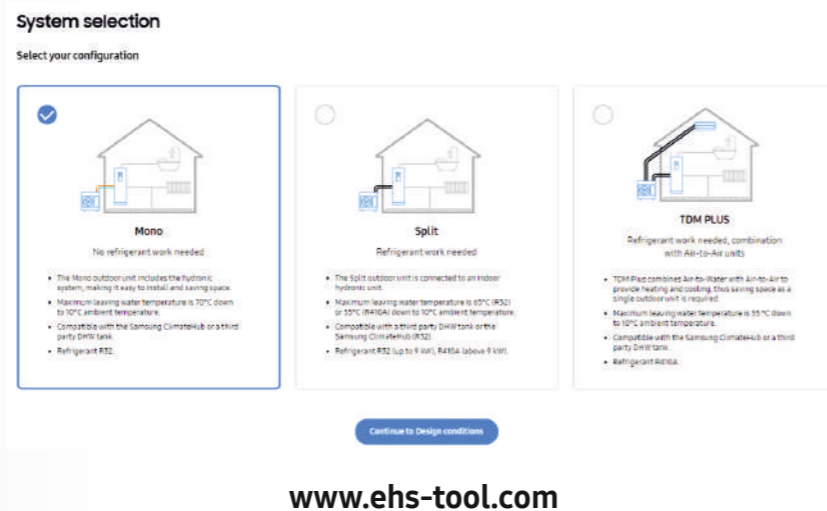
System selection

Select your configuration

Mono

No refrigerant work needed

- The Mono outdoor unit includes the hydronic system, making it easy to install and saving space.
- Maximum leaving water temperature is 70°C down to 10°C ambient temperature.
- Compatible with the Samsung ClimateHub or a third party DHW tank.
- Refrigerant R32.

Split

Refrigerant work needed

- The Split outdoor unit is connected to an indoor hydronic unit.
- Maximum leaving water temperature is 65°C (R32) or 55°C (R410A) down to 10°C ambient temperature.
- Compatible with a third party DHW tank or the Samsung ClimateHub (R32).
- Refrigerant R32 (up to 9 kW), R410A (above 9 kW).

TDM PLUS

Refrigerant work needed, combination with Air-to-Air units

- TDM Plus combines Air-to-Water with Air-to-Air to provide heating and cooling, thus saving space as a single outdoor unit is required.
- Maximum leaving water temperature is 55°C down to 10°C ambient temperature.
- Compatible with the Samsung ClimateHub or a third party DHW tank.
- Refrigerant R410A.

Continue to Design conditions

www.ehs-tool.com